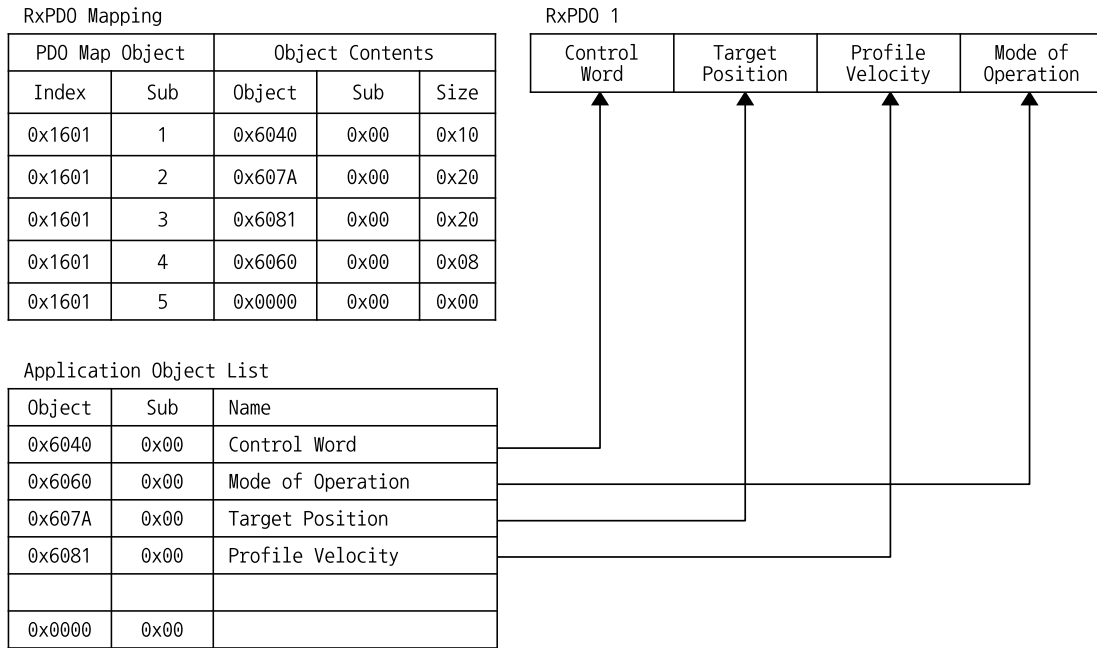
RxPDO Mapping

| PDO Map Object | | Object Contents | | |
|---|---|---|---|---|
| Index | Sub | Object | Sub | Size |
| 0x1601 | 1 | 0x6040 | 0x00 | 0x10 |
| 0x1601 | 2 | 0x607A | 0x00 | 0x20 |
| 0x1601 | 3 | 0x6081 | 0x00 | 0x20 |
| 0x1601 | 4 | 0x6060 | 0x00 | 0x08 |
| 0x1601 | 5 | 0x0000 | 0x00 | 0x00 |

RxPDO 1

| Control Word | Target Position | Profile Velocity | Mode of Operation |
|---|---|---|---|

Application Object List

| Object | Sub | Name |
|---|---|---|
| 0x6040 | 0x00 | Control Word |
| 0x6060 | 0x00 | Mode of Operation |
| 0x607A | 0x00 | Target Position |
| 0x6081 | 0x00 | Profile Velocity |
| | | |
| 0x0000 | 0x00 | |